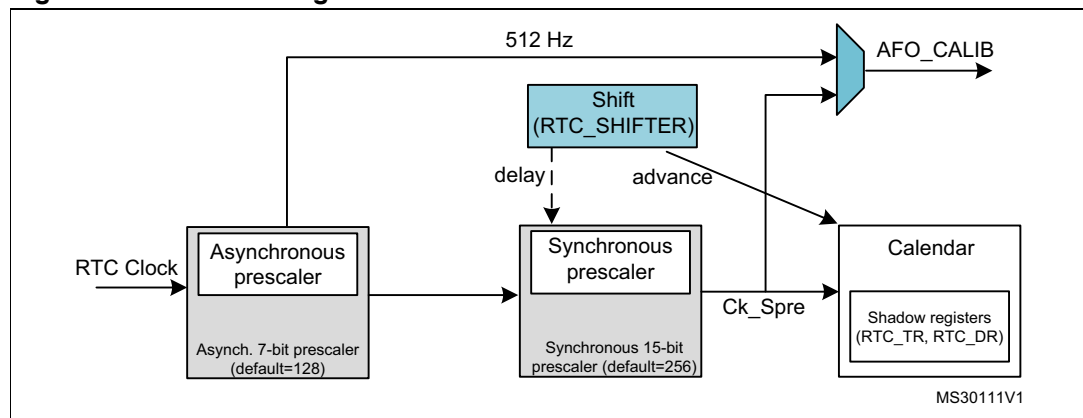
512 Hz

AFO_CALIB

Shift (RTC_SHIFTER)

delay

advance

RTC Clock

Asynchronous prescaler

Asynch. 7-bit prescaler (default=128)

Synchronous prescaler

Synchronous 15-bit prescaler (default=256)

Ck_Spre

Calendar

Shadow registers (RTC_TR, RTC_DR)

MS30111V1